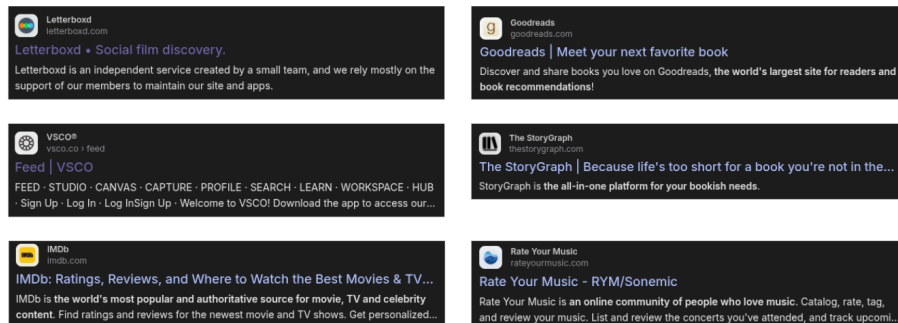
Letterboxd
letterboxd.com
Letterboxd • Social film discovery.
Letterboxd is an independent service created by a small team, and we rely mostly on the support of our members to maintain our site and apps.

VSCO®
vsco.co › feed
Feed | VSCO
FEED · STUDIO · CANVAS · CAPTURE · PROFILE · SEARCH · LEARN · WORKSPACE · HUB · Sign Up · Log In · Log InSign Up · Welcome to VSCO! Download the app to access our...

IMDb
imdb.com
IMDb: Ratings, Reviews, and Where to Watch the Best Movies & TV...
IMDb is the world's most popular and authoritative source for movie, TV and celebrity content. Find ratings and reviews for the newest movie and TV shows. Get personalized...

Goodreads
goodreads.com
Goodreads | Meet your next favorite book
Discover and share books you love on Goodreads, the world's largest site for readers and book recommendations!

The StoryGraph
thestorygraph.com
The StoryGraph | Because life's too short for a book you're not in the...
StoryGraph is the all-in-one platform for your bookish needs.

Rate Your Music
rateyourmusic.com
Rate Your Music - RYM/Sonemic
Rate Your Music is an online community of people who love music. Catalog, rate, tag, and review your music. List and review the concerts you've attended, and track upcomi...